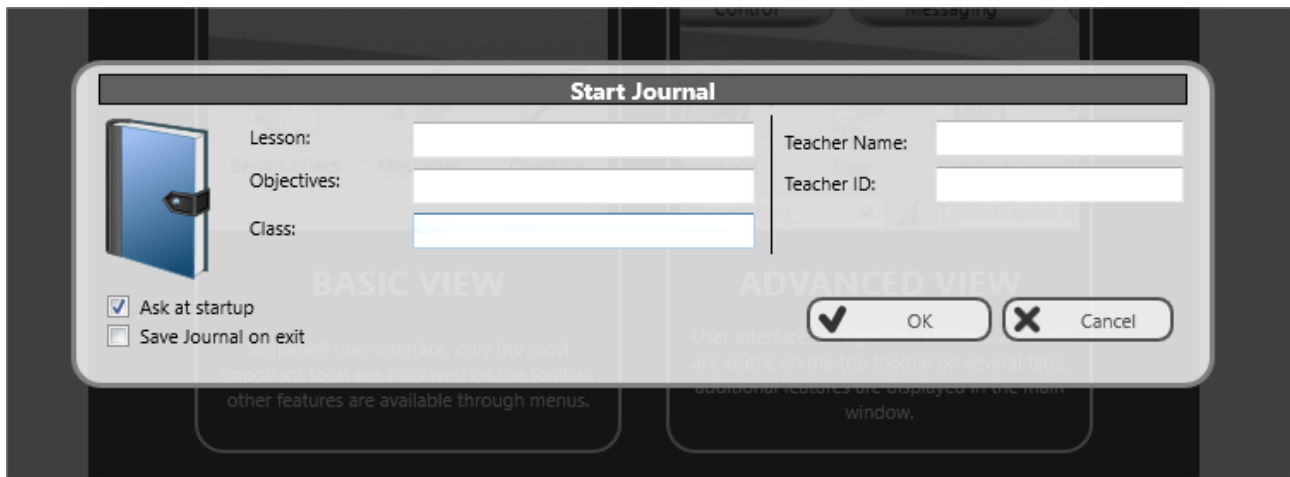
Control Messaging

Start Journal

Lesson:
Objectives:
Class:

Teacher Name:
Teacher ID:

Ask at startup
Save Journal on exit

OK
Cancel

Send/Collect Messages Questions

BASIC VIEW
Simplified user interface, only the most important tools are displayed on the toolbar other features are available through menus.

ADVANCED VIEW
User interface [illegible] are visible on the top toolbar on several tabs, additional features are displayed in the main window.